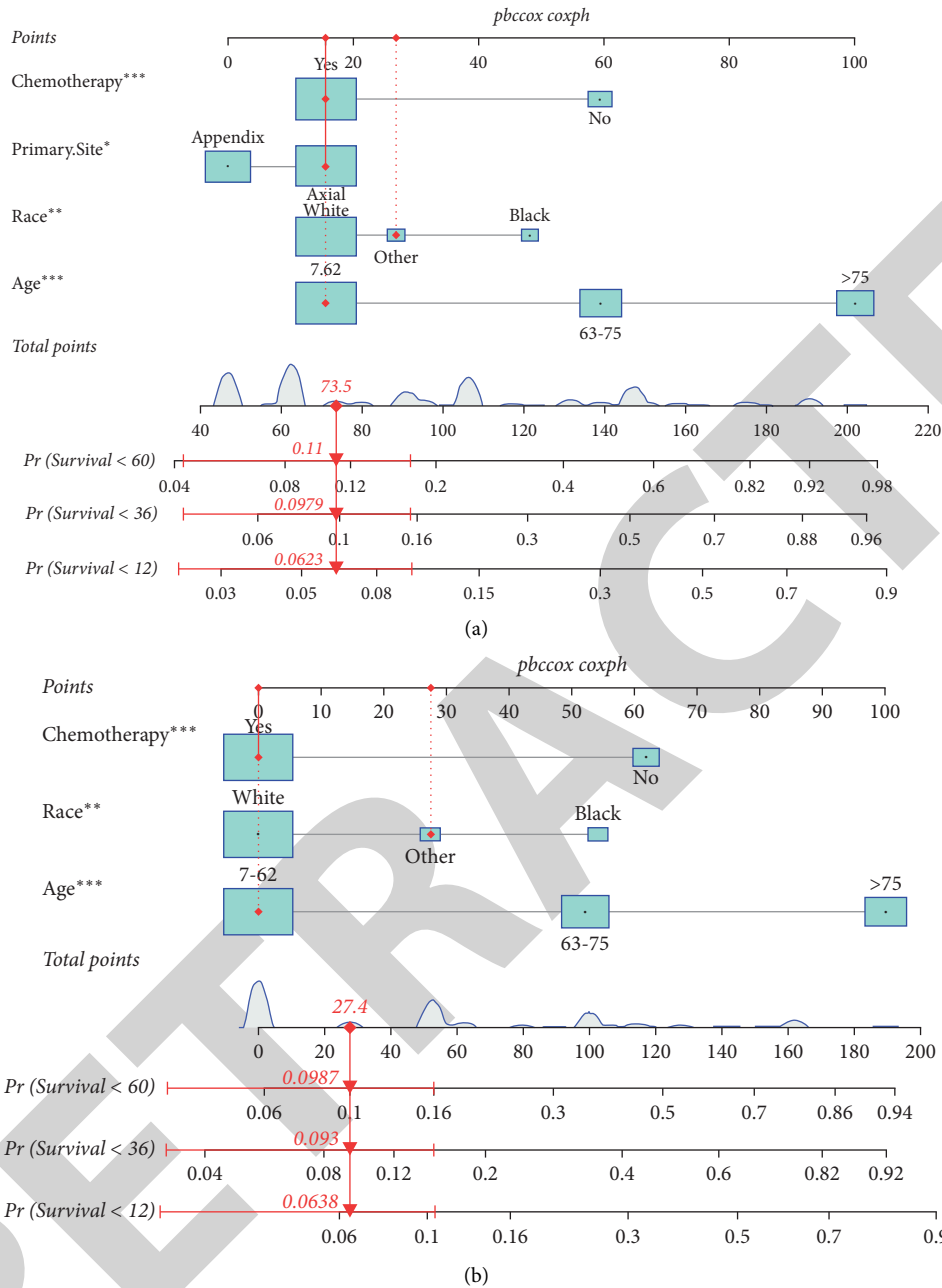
pbccox coxph

Points

0 20 40 60 80 100

Chemotherapy***

Yes

No

Primary.Site*

Appendix

Axial

Race**

White

Black

Other

Age***

7.62

>75

63-75

Total points

73.5

40 60 80 100 120 140 160 180 200 220

Pr (Survival < 60)

0.11

0.04 0.08 0.12 0.2 0.4 0.6 0.82 0.92 0.98

Pr (Survival < 36)

0.0979

0.06 0.1 0.16 0.3 0.5 0.7 0.88 0.96

Pr (Survival < 12)

0.0623

0.03 0.05 0.08 0.15 0.3 0.5 0.7 0.9

(a)

pbccox coxph

Points

0 10 20 30 40 50 60 70 80 90 100

Chemotherapy***

Yes

No

Race**

White

Black

Other

Age***

7-62

>75

63-75

Total points

27.4

0 20 40 60 80 100 120 140 160 180 200

Pr (Survival < 60)

0.0987

0.06 0.1 0.16 0.3 0.5 0.7 0.86 0.94

Pr (Survival < 36)

0.093

0.04 0.08 0.12 0.2 0.4 0.6 0.82 0.92

Pr (Survival < 12)

0.0638

0.06 0.1 0.16 0.3 0.5 0.7 0.9

(b)

RETRACTED